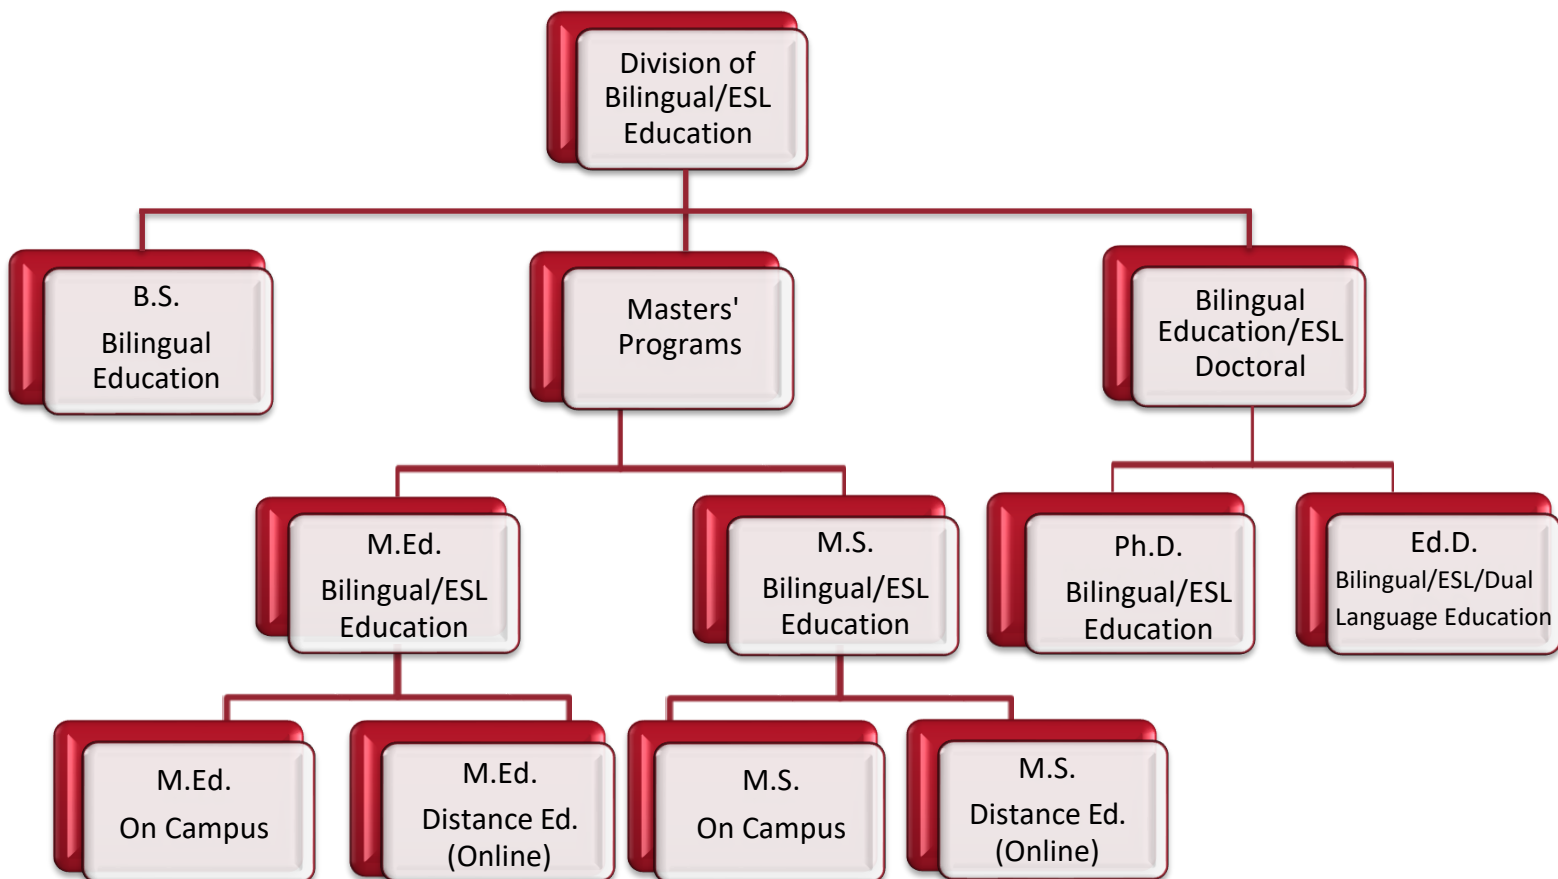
Division of Bilingual/ESL Education

B.S.
Bilingual Education

Masters' Programs

Bilingual Education/ESL Doctoral

M.Ed.
Bilingual/ESL Education

M.S.
Bilingual/ESL Education

Ph.D.
Bilingual/ESL Education

Ed.D.
Bilingual/ESL/Dual Language Education

M.Ed.
On Campus

M.Ed.
Distance Ed. (Online)

M.S.
On Campus

M.S.
Distance Ed. (Online)